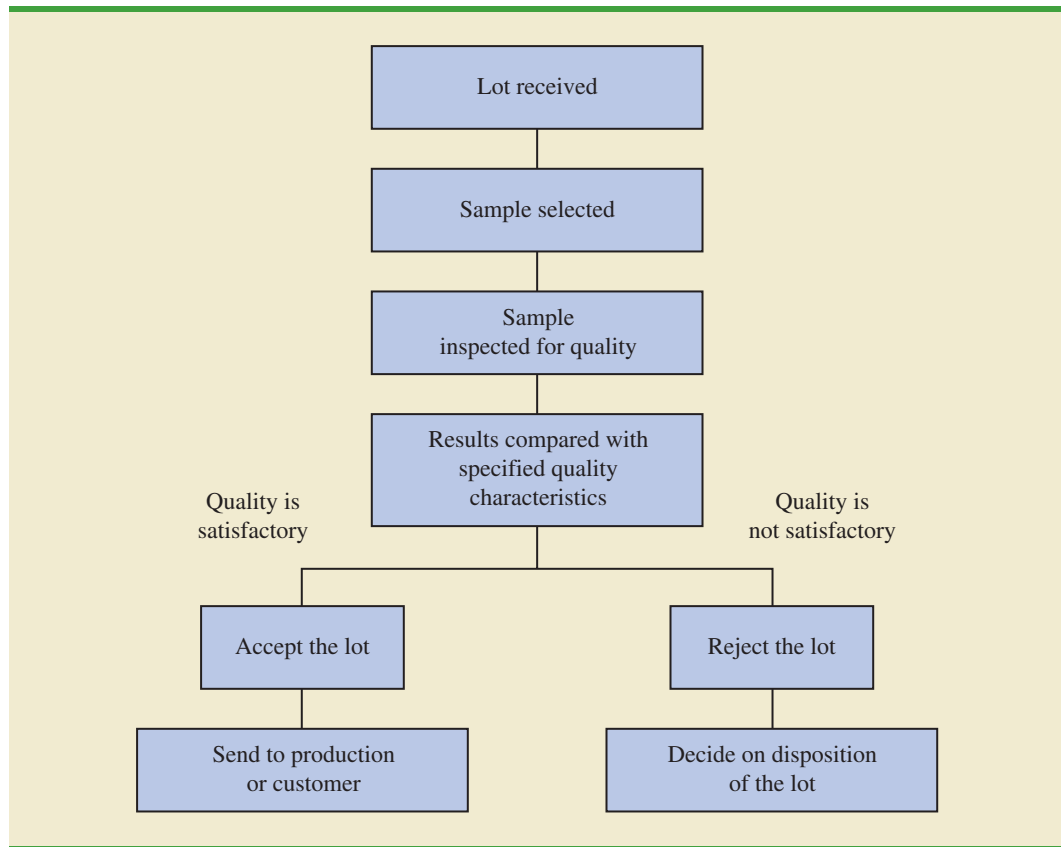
Lot received

Sample selected

Sample inspected for quality

Results compared with specified quality characteristics

Quality is satisfactory

Quality is not satisfactory

Accept the lot

Reject the lot

Send to production or customer

Decide on disposition of the lot